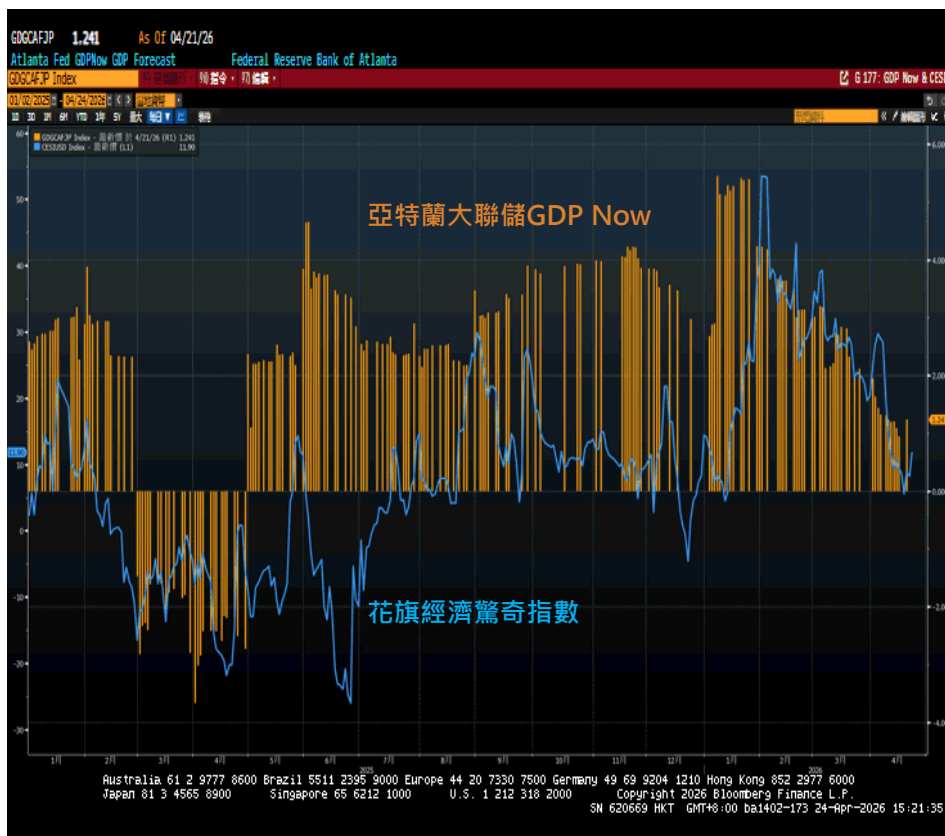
GDGCAFJP 1.241 As Of 04/21/26
Atlanta Fed GDPNow GDP Forecast Federal Reserve Bank of Atlanta
GDGCAFJP Index
G 177: GDP Now & CESI
01/02/2025 - 04/24/2026
1D 3D 1M 6M YTD 1Y 5Y
GDGCAFJP Index 4/21/26 1.241
CESIUSD Index 11.90

亞特蘭大聯儲GDP Now

花旗經濟驚奇指數

60
50
40
30
20
10
0
-10
-20
-30

6.00
4.00
2.00
0.00
-2.00
-4.00

1 2 3 4 5 6 7 8 9 10 11 12 1 2 3 4
2025 2026

Australia 61 2 9777 8600 Brazil 5511 2395 9000 Europe 44 20 7330 7500 Germany 49 69 9204 1210 Hong Kong 852 2977 6000
Japan 81 3 4565 8900 Singapore 65 6212 1000 U.S. 1 212 318 2000 Copyright 2026 Bloomberg Finance L.P.
SN 620669 HKT GMT+8:00 ba1402-173 24-Apr-2026 15:21:35